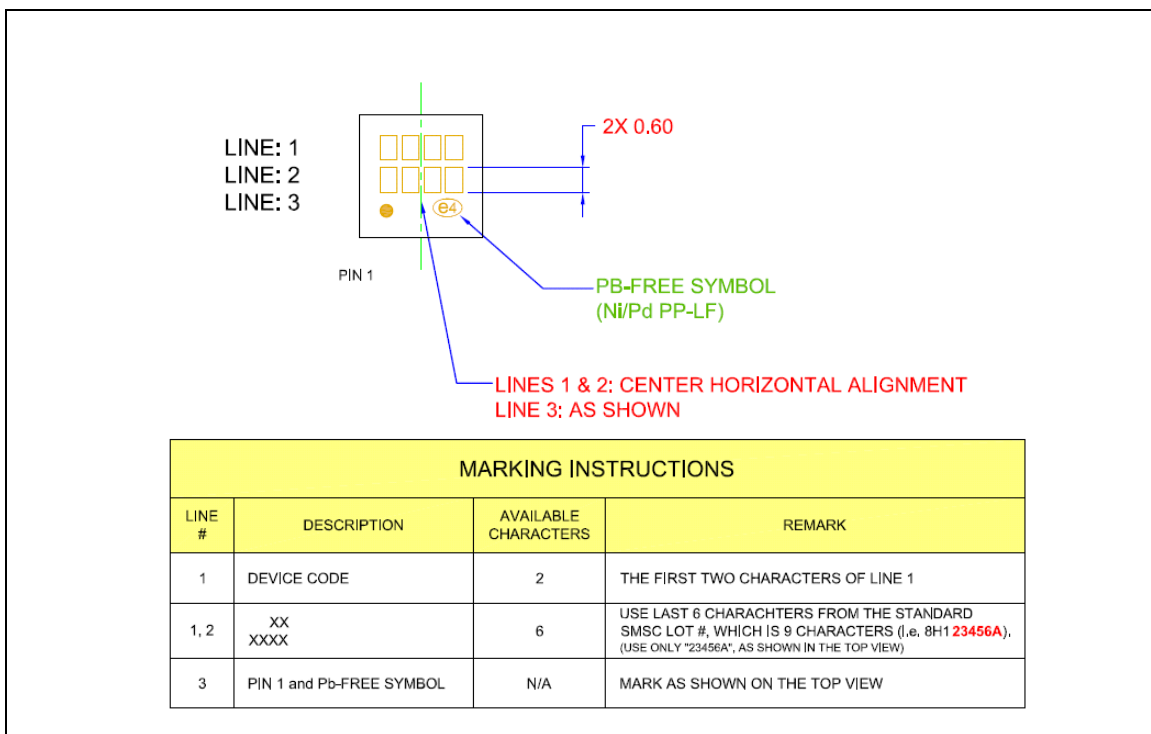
LINE: 1
LINE: 2
LINE: 3

e4

2X 0.60

PIN 1

PB-FREE SYMBOL
(Ni/Pd PP-LF)

LINES 1 & 2: CENTER HORIZONTAL ALIGNMENT
LINE 3: AS SHOWN

| MARKING INSTRUCTIONS | | | |
|---|---|---|---|
| LINE # | DESCRIPTION | AVAILABLE CHARACTERS | REMARK |
| 1 | DEVICE CODE | 2 | THE FIRST TWO CHARACTERS OF LINE 1 |
| 1, 2 | XX XXXX | 6 | USE LAST 6 CHARACHTERS FROM THE STANDARD SMSC LOT #, WHICH IS 9 CHARACTERS (I.e. 8H123456A). (USE ONLY "23456A", AS SHOWN IN THE TOP VIEW) |
| 3 | PIN 1 and Pb-FREE SYMBOL | N/A | MARK AS SHOWN ON THE TOP VIEW |